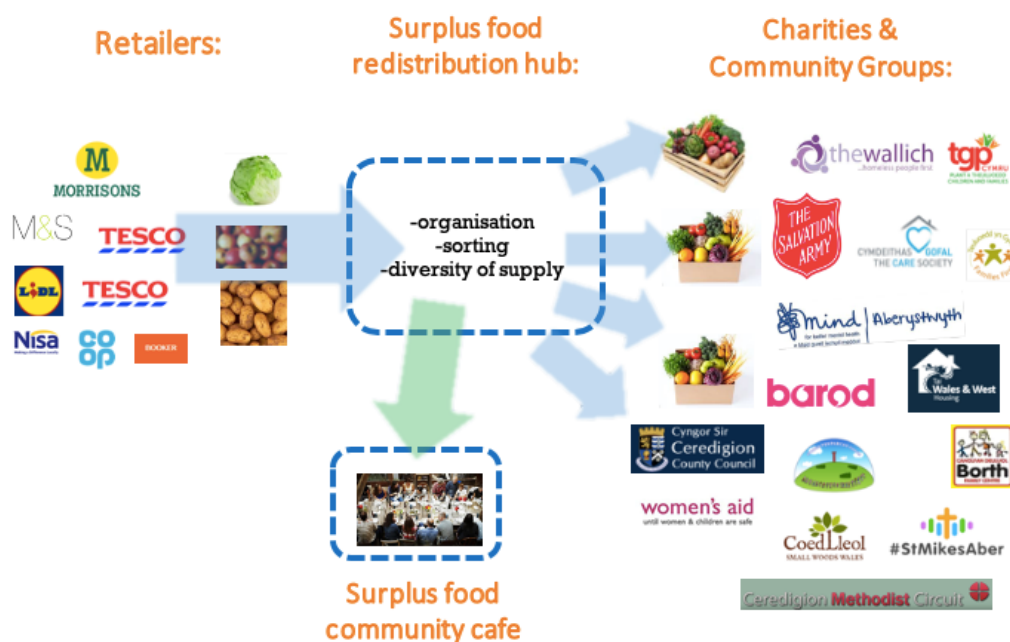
Retailers:

Surplus food redistribution hub:

Charities & Community Groups:

M
MORRISONS

M&S

TESCO

LIDL

TESCO

Nisa
Making a difference locally

co op

BOOKER

-organisation
-sorting
-diversity of supply

thewallich
...homeless people first

tgp CYMRU
PLANT A THEULUOEDD
CHILDREN AND FAMILIES

THE SALVATION ARMY

CYMDEITHAS GOFAL
THE CARE SOCIETY

mind | Aberystwyth
for better mental health
a Mind Cymru local mind

barod

Wales & West Housing

Cyngor Sir Ceredigion County Council

Borth

women's aid
until women & children are safe

CoedLleol
SMALL WOODS WALES

#StMikesAber

Ceredigion Methodist Circuit

Surplus food community cafe